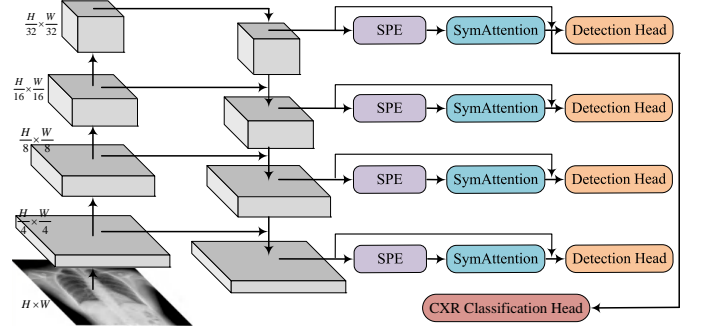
$\frac{H}{32} \times \frac{W}{32}$

$\frac{H}{16} \times \frac{W}{16}$

$\frac{H}{8} \times \frac{W}{8}$

$\frac{H}{4} \times \frac{W}{4}$

$H \times W$

SPE

SymAttention

Detection Head

SPE

SymAttention

Detection Head

SPE

SymAttention

Detection Head

SPE

SymAttention

Detection Head

CXR Classification Head